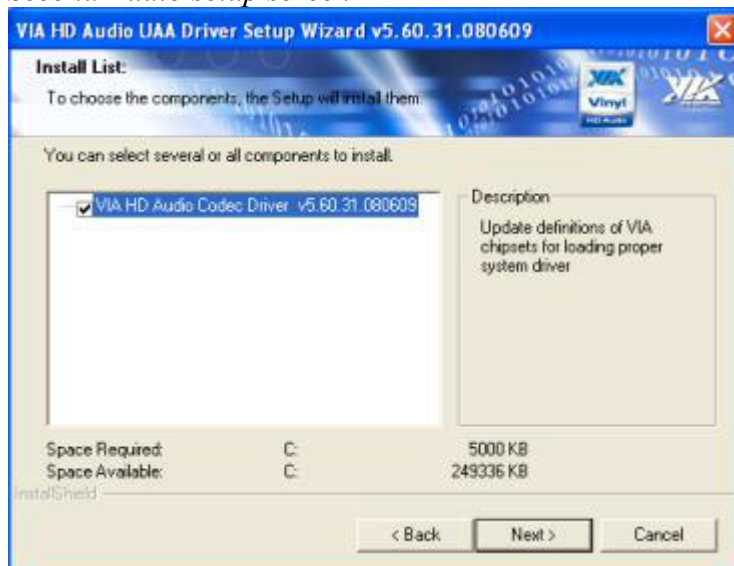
VIA HD Audio UAA Driver Setup Wizard v5.60.31.080609

Install List:

To choose the components, the Setup will install them.

Vinyl

You can select several or all components to install.

VIA HD Audio Codec Driver v5.60.31.080609

Description

Update definitions of VIA chipsets for loading proper system driver

| Space Required: | C: | 5000 KB |
|---|---|---|
| Space Available: | C: | 249336 KB |

InstallShield

< Back

Next >

Cancel